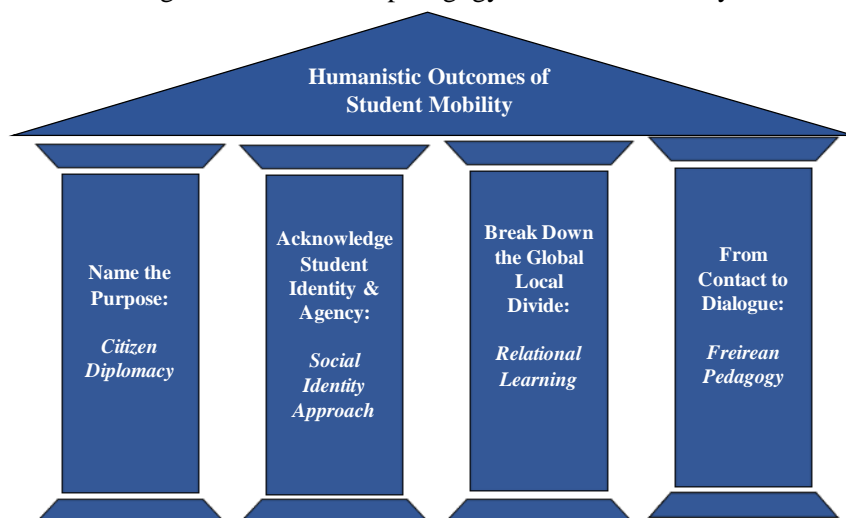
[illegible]

Humanistic Outcomes of Student Mobility

Name the Purpose:

*Citizen Diplomacy*

Acknowledge Student Identity & Agency:

*Social Identity Approach*

Break Down the Global Local Divide:

*Relational Learning*

From Contact to Dialogue:

*Freirean Pedagogy*